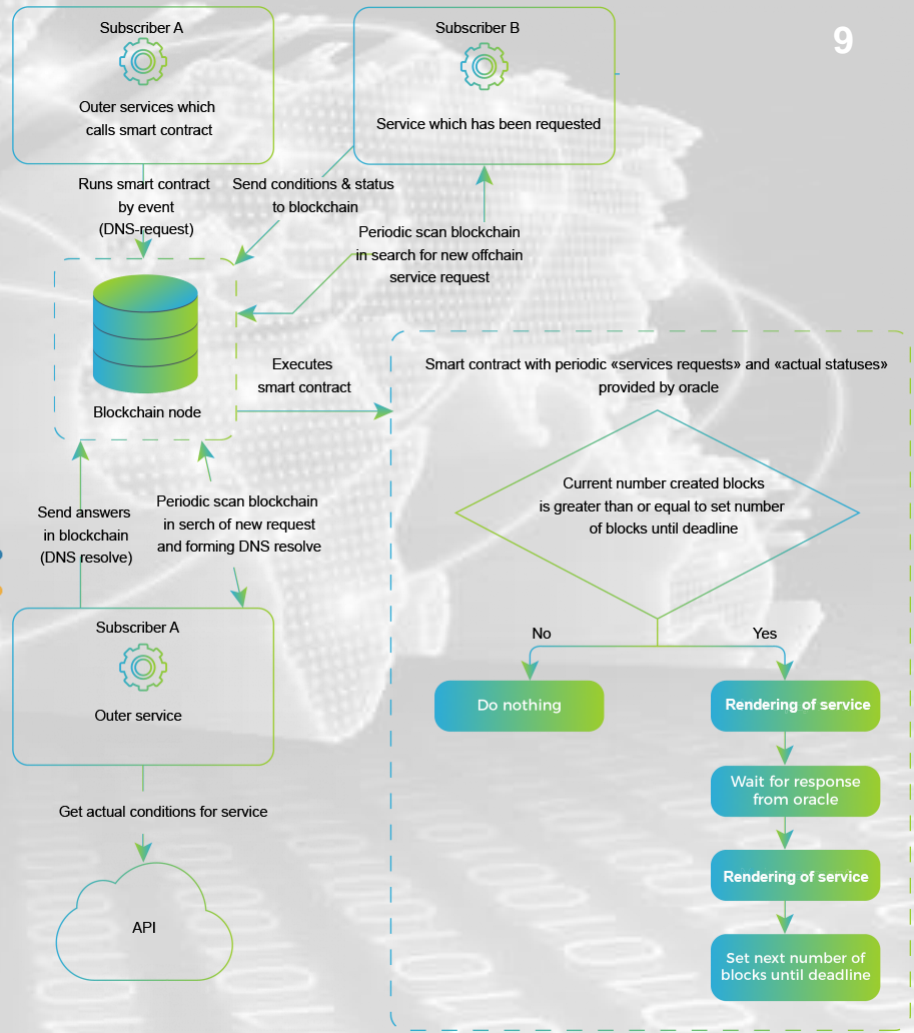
9

Subscriber A

Outer services which calls smart contract

Subscriber B

Service which has been requested

Runs smart contract by event (DNS-request)

Send conditions & status to blockchain

Periodic scan blockchain in search for new offchain service request

Blockchain node

Executes smart contract

Smart contract with periodic «services requests» and «actual statuses» provided by oracle

Current number created blocks is greater than or equal to set number of blocks until deadline

Send answers in blockchain (DNS resolve)

Periodic scan blockchain in serch of new request and forming DNS resolve

No

Yes

Subscriber A

Outer service

Do nothing

Rendering of service

Wait for response from oracle

Get actual conditions for service

Rendering of service

API

Set next number of blocks until deadline